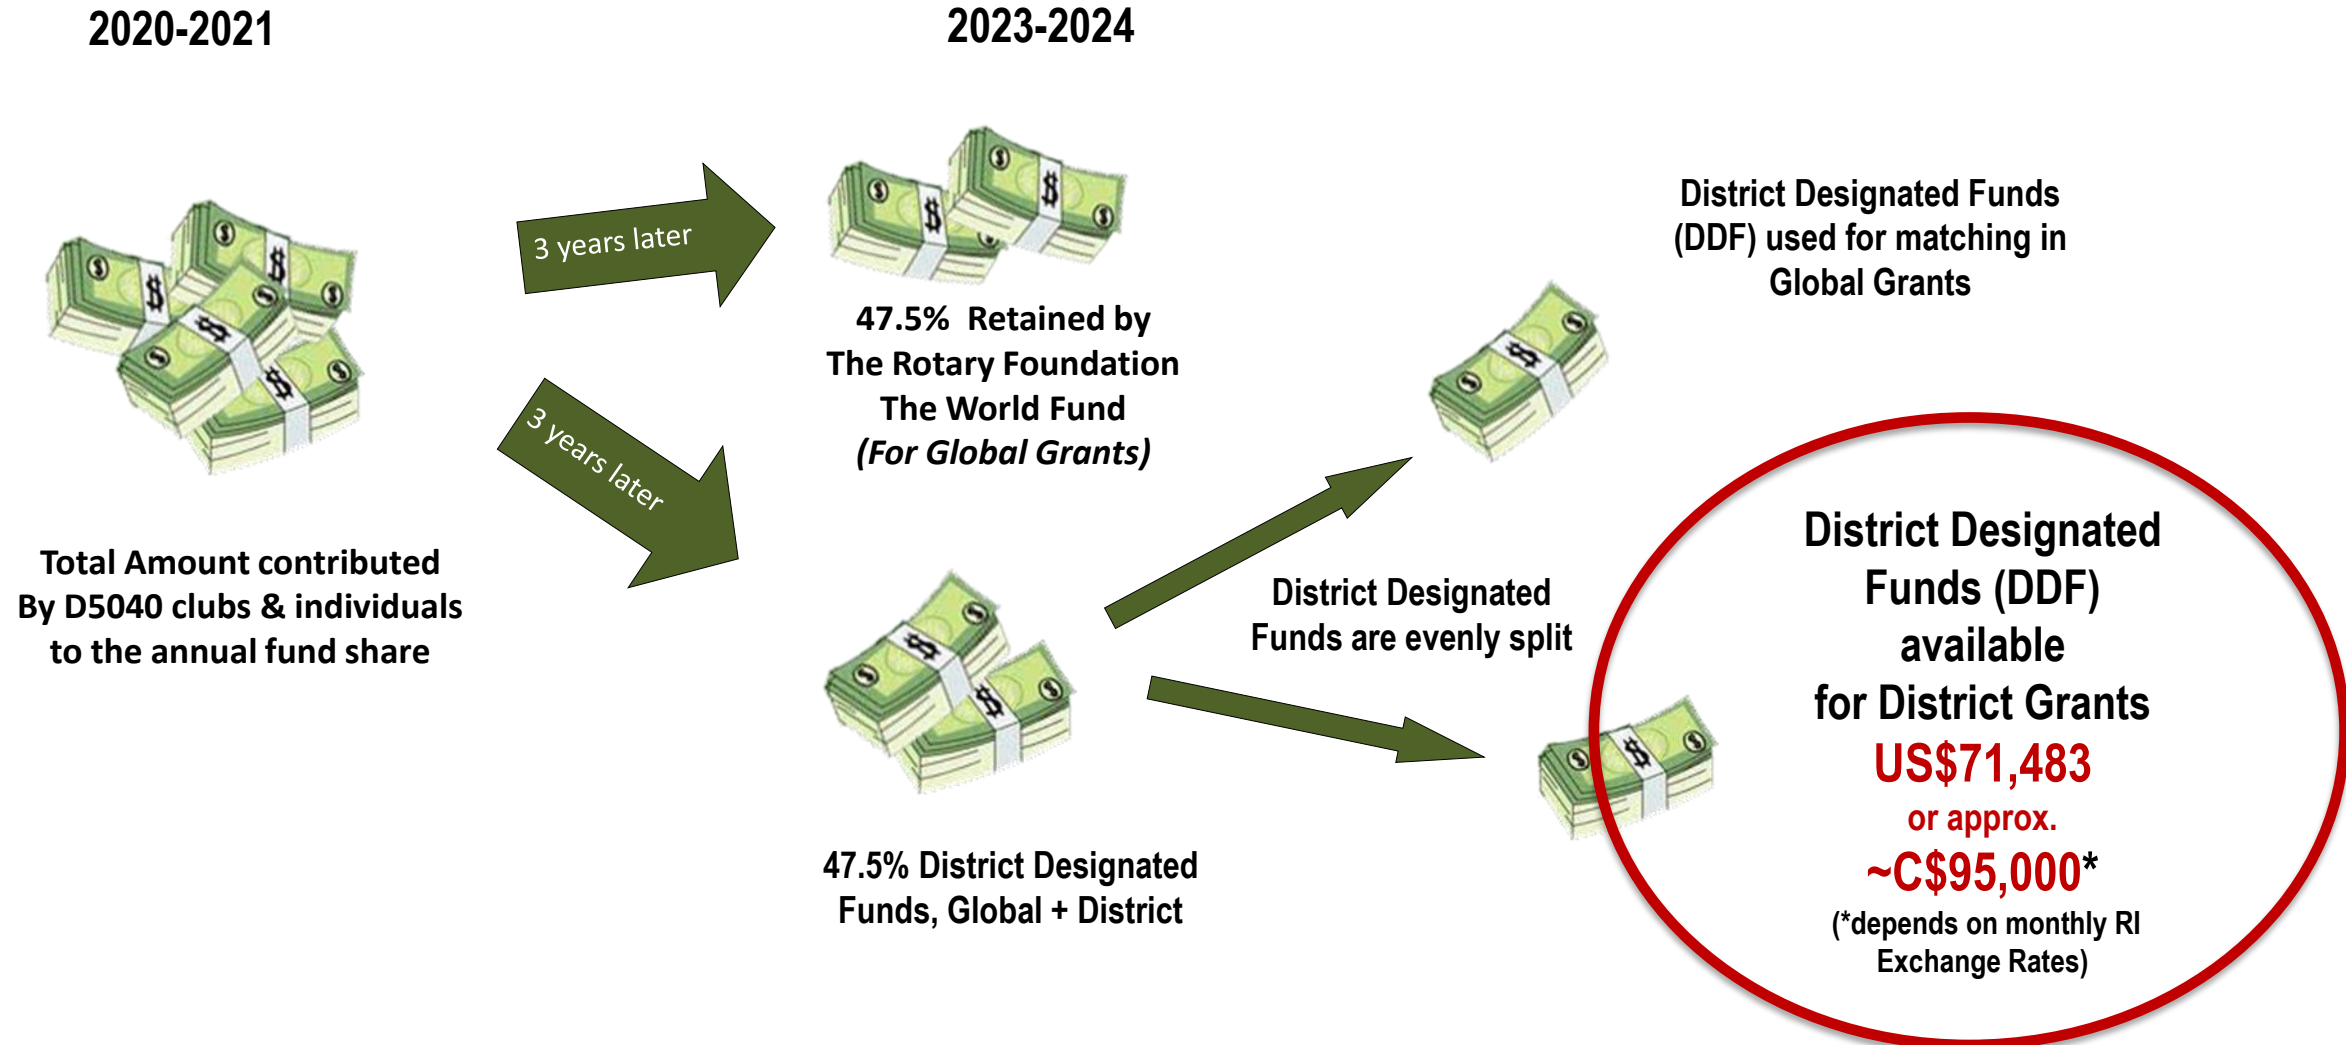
2020-2021

2023-2024

3 years later

3 years later

Total Amount contributed By D5040 clubs & individuals to the annual fund share

47.5% Retained by The Rotary Foundation The World Fund *(For Global Grants)*

District Designated Funds (DDF) used for matching in Global Grants

District Designated Funds are evenly split

47.5% District Designated Funds, Global + District

District Designated Funds (DDF) available for District Grants
US$71,483
or approx.
~C$95,000*
(*depends on monthly RI Exchange Rates)